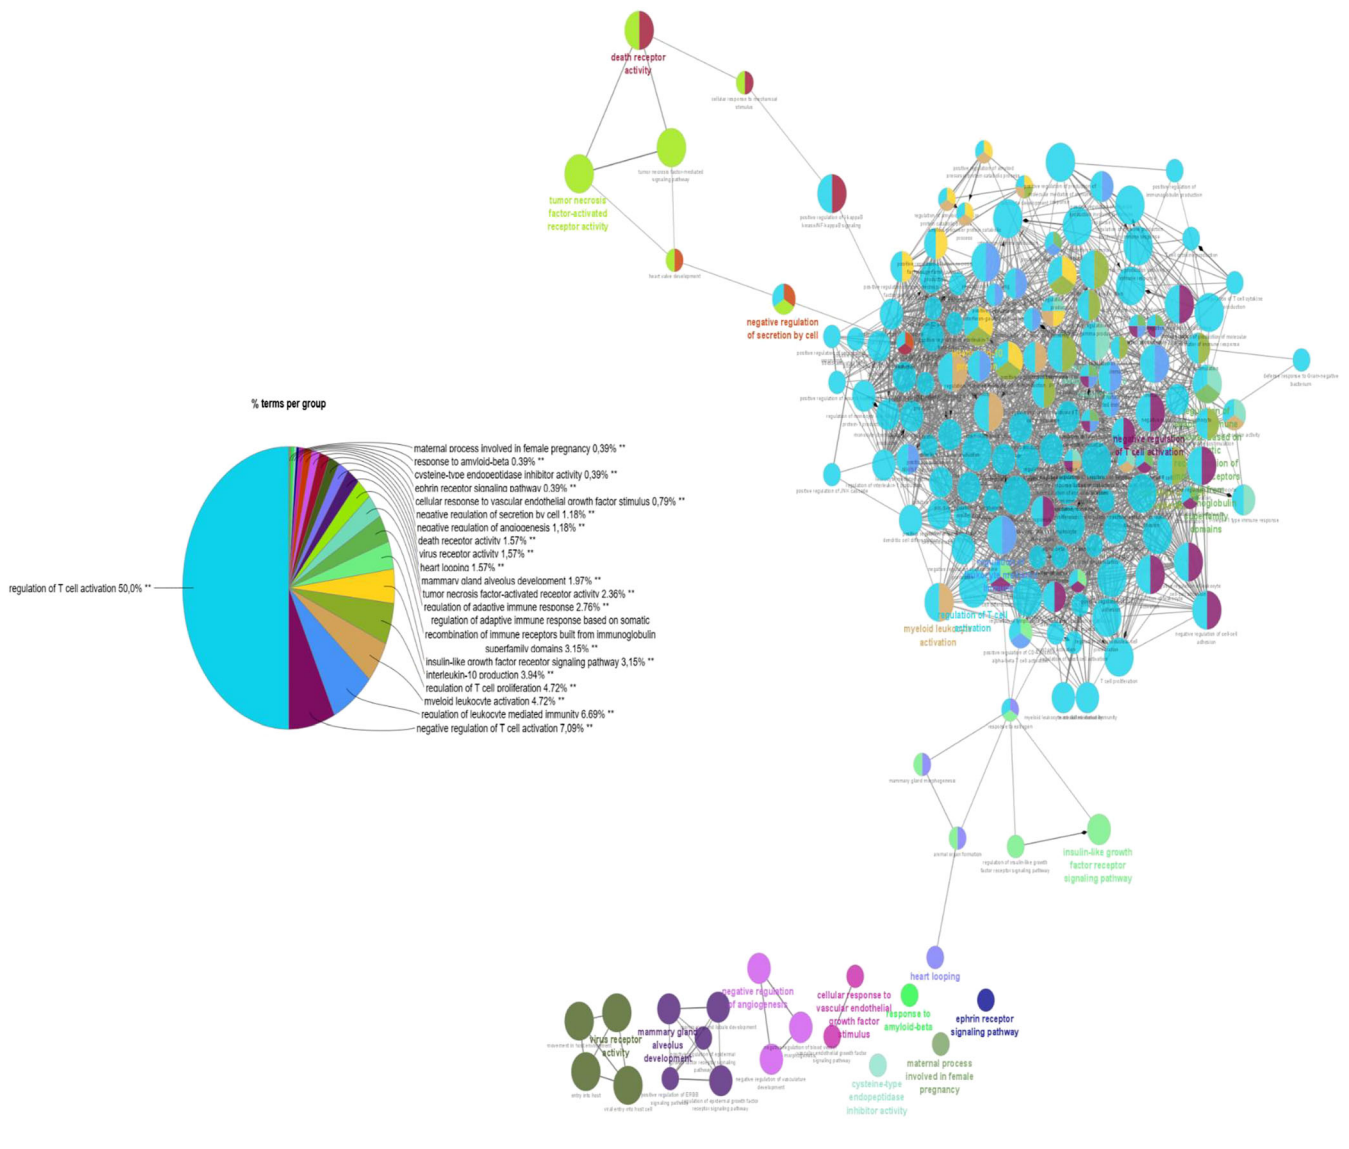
death receptor activity

cellular response to mechanical stimulus

tumor necrosis factor-activated receptor activity

tumor necrosis factor-mediated signaling pathway

heart valve development

positive regulation of I-kappaB kinase/NF-kappaB signaling

negative regulation of secretion by cell

% terms per group

maternal process involved in female pregnancy 0,39% **
response to amyloid-beta 0.39% **
cysteine-type endopeptidase inhibitor activity 0,39% **
ephrin receptor signaling pathway 0.39% **
cellular response to vascular endothelial growth factor stimulus 0,79% **
negative regulation of secretion by cell 1.18% **
negative regulation of angiogenesis 1,18% **
death receptor activity 1.57% **
virus receptor activity 1,57% **
heart looping 1.57% **
mammary gland alveolus development 1.97% **
tumor necrosis factor-activated receptor activity 2.36% **
regulation of adaptive immune response 2.76% **
regulation of adaptive immune response based on somatic recombination of immune receptors built from immunoglobulin superfamily domains 3.15% **
insulin-like growth factor receptor signaling pathway 3,15% **
interleukin-10 production 3.94% **
regulation of T cell proliferation 4.72% **
myeloid leukocyte activation 4.72% **
regulation of leukocyte mediated immunity 6.69% **
negative regulation of T cell activation 7,09% **

regulation of T cell activation 50,0% **

negative regulation of T cell activation

myeloid leukocyte activation

regulation of T cell activation

T cell proliferation

negative regulation of cell-cell adhesion

mammary gland morphogenesis

regulation of insulin-like growth factor receptor signaling pathway

insulin-like growth factor receptor signaling pathway

heart looping

negative regulation of angiogenesis

cellular response to vascular endothelial growth factor stimulus

response to amyloid-beta

ephrin receptor signaling pathway

virus receptor activity

mammary gland alveolus development

maternal process involved in female pregnancy

cysteine-type endopeptidase inhibitor activity

entry into host

viral entry into host cell

negative regulation of vasculature development